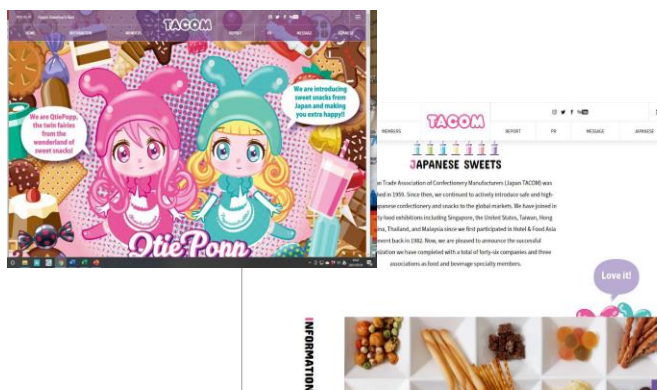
TACOM

HOME INFORMATION MEMBERS REPORT PR MESSAGE JAPANESE

We are QtiePopp, the twin fairies from the wonderland of sweet snacks!

We are introducing sweet snacks from Japan and making you extra happy!!

QtiePopp

TACOM

MEMBERS REPORT PR MESSAGE JAPANESE

JAPANESE SWEETS

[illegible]n Trade Association of Confectionery Manufacturers (Japan TACOM) was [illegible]ed in 1959. Since then, we continued to actively introduce safe and high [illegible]apanese confectionery and snacks to the global markets. We have joined in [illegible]y food exhibitions including Singapore, the United States, Taiwan, Hong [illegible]ina, Thailand, and Malaysia since we first participated in Hotel & Food Asia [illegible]ment back in 1982. Now, we are pleased to announce the successful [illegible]zation we have completed with a total of forty-six companies and three associations as food and beverage specialty members.

Love it!

INFORMATION